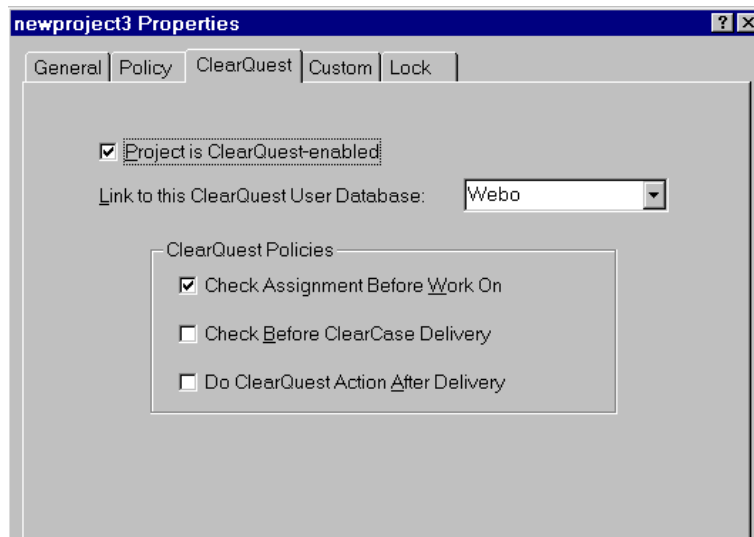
newproject3 Properties

?

General | Policy | ClearQuest | Custom | Lock

☑ Project is ClearQuest-enabled

Link to this ClearQuest User Database: Webo

ClearQuest Policies

☑ Check Assignment Before Work On

☐ Check Before ClearCase Delivery

☐ Do ClearQuest Action After Delivery